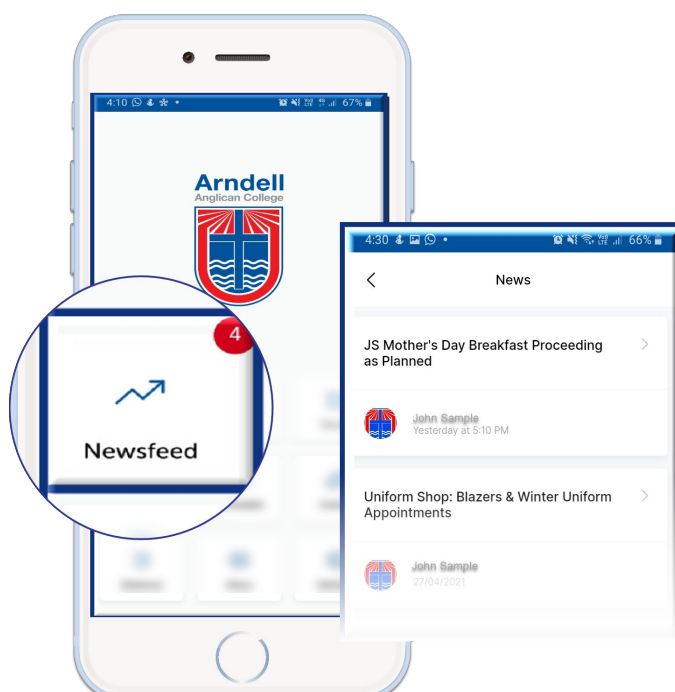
4:10 67%

Arndell
Anglican College

4

Newsfeed

4:30 66%

News

JS Mother's Day Breakfast Proceeding as Planned

John Sample
Yesterday at 5:10 PM

Uniform Shop: Blazers & Winter Uniform Appointments

John Sample
27/04/2021